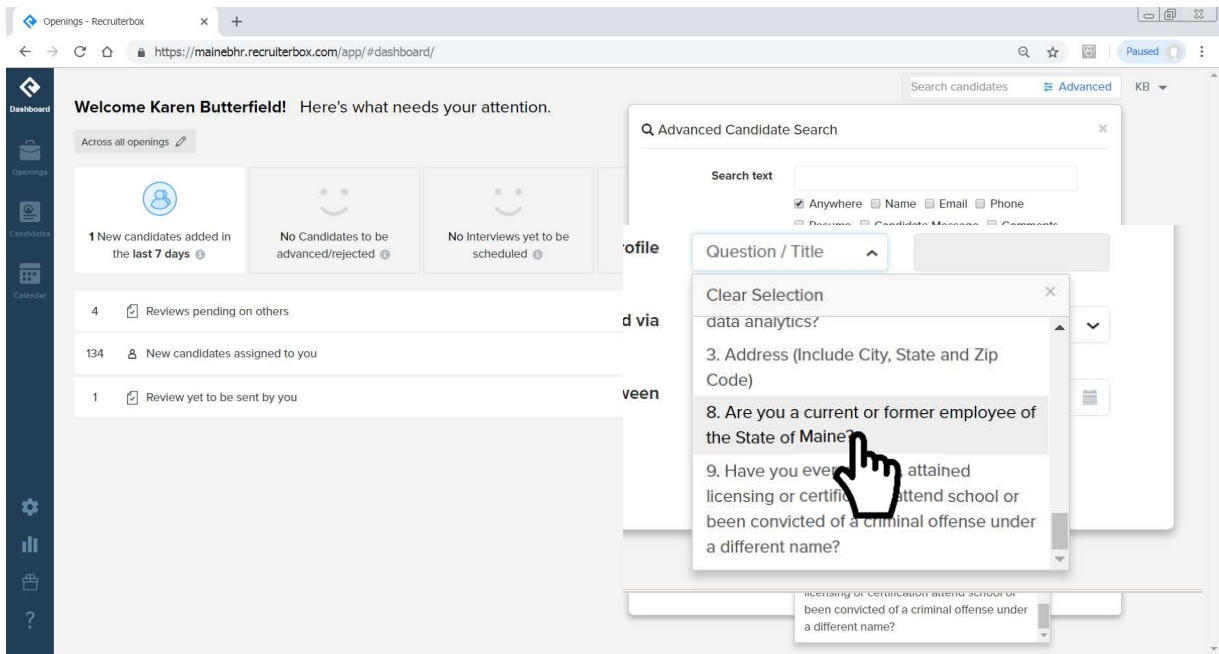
Openings - Recruiterbox × +

https://mainebhr.recruiterbox.com/app/#dashboard/

Paused

Dashboard

Openings

Candidates

Calendar

Search candidates

Advanced

KB

Welcome Karen Butterfield! Here's what needs your attention.

Across all openings

1 New candidates added in the last 7 days

No Candidates to be advanced/rejected

No Interviews yet to be scheduled

4 Reviews pending on others

134 New candidates assigned to you

1 Review yet to be sent by you

Advanced Candidate Search

Search text

Anywhere Name Email Phone

rofile

Question / Title

Clear Selection

d via

data analytics?

3. Address (Include City, State and Zip Code)

veen

8. Are you a current or former employee of the State of Maine?

9. Have you eve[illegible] attained licensing or certifi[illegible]ttend school or been convicted of a criminal offense under a different name?

licensing or certification attend school or been convicted of a criminal offense under a different name?

?